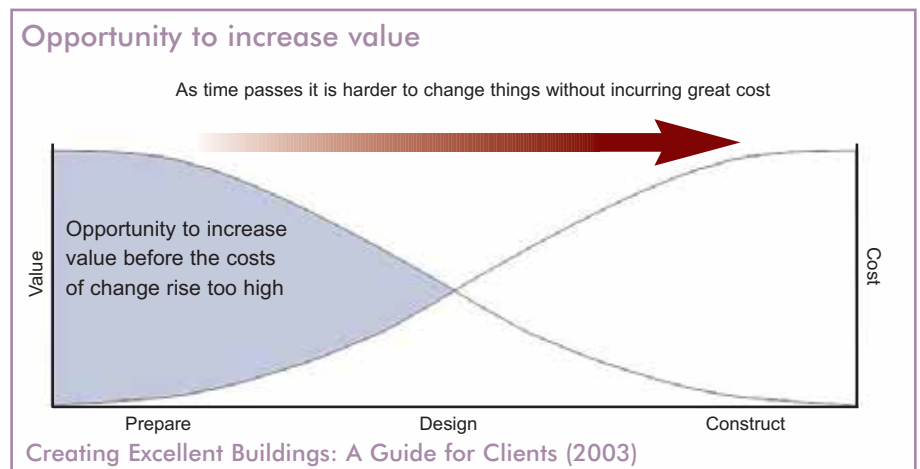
Opportunity to increase value

As time passes it is harder to change things without incurring great cost

Opportunity to increase value before the costs of change rise too high

Value

Cost

Prepare

Design

Construct

Creating Excellent Buildings: A Guide for Clients (2003)